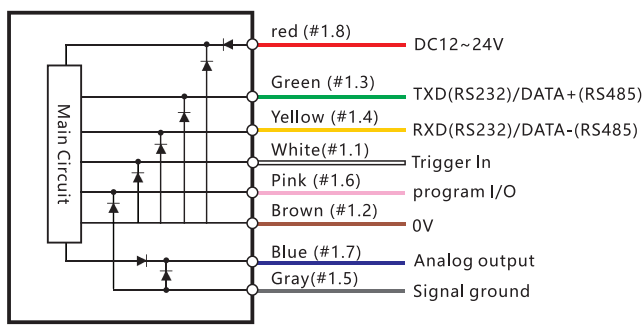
Main Circuit

red (#1.8)
DC12~24V

Green (#1.3)
TXD(RS232)/DATA+(RS485)

Yellow (#1.4)
RXD(RS232)/DATA-(RS485)

White(#1.1)
Trigger In

Pink (#1.6)
program I/O

Brown (#1.2)
0V

Blue (#1.7)
Analog output

Gray(#1.5)
Signal ground